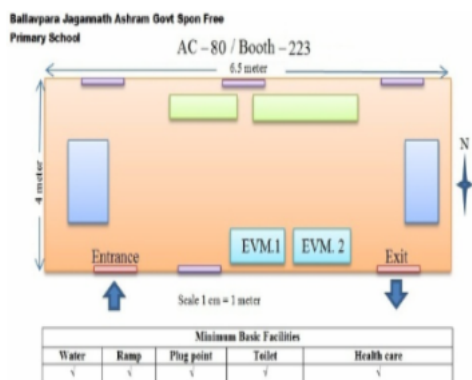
Ballavpara Jagannath Ashram Govt Spon Free Primary School

AC – 80 / Booth – 223

6.5 meter

4 meter

N

EVM.1

EVM. 2

Entrance

Exit

Scale 1 cm = 1 meter

| Minimum Basic Facilities | | | | |
|---|---|---|---|---|
| Water | Ramp | Plug point | Toilet | Health care |
| √ | √ | √ | √ | √ |